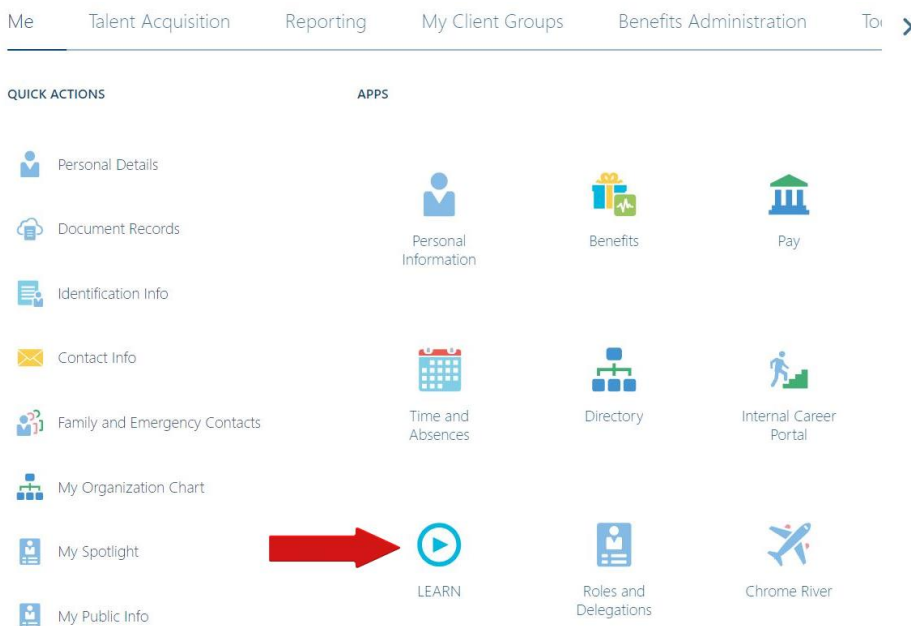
Me Talent Acquisition Reporting My Client Groups Benefits Administration To

QUICK ACTIONS

Personal Details

Document Records

Identification Info

Contact Info

Family and Emergency Contacts

My Organization Chart

My Spotlight

My Public Info

APPS

Personal Information

Benefits

Pay

Time and Absences

Directory

Internal Career Portal

LEARN

Roles and Delegations

Chrome River